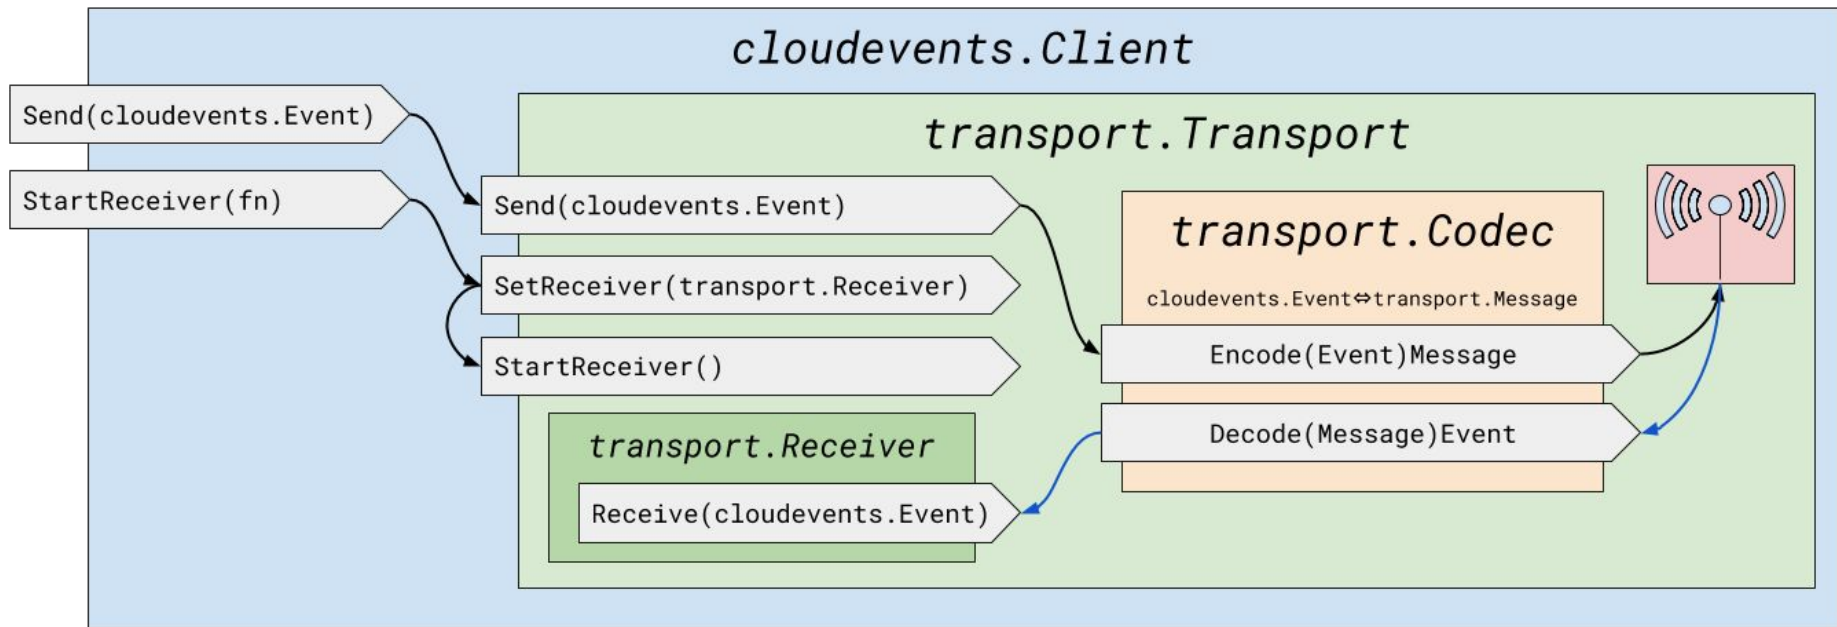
cloudevents.Client

Send(cloudevents.Event)

StartReceiver(fn)

transport.Transport

Send(cloudevents.Event)

SetReceiver(transport.Receiver)

StartReceiver()

transport.Receiver

Receive(cloudevents.Event)

transport.Codec

cloudevents.Event⇔transport.Message

Encode(Event)Message

Decode(Message)Event